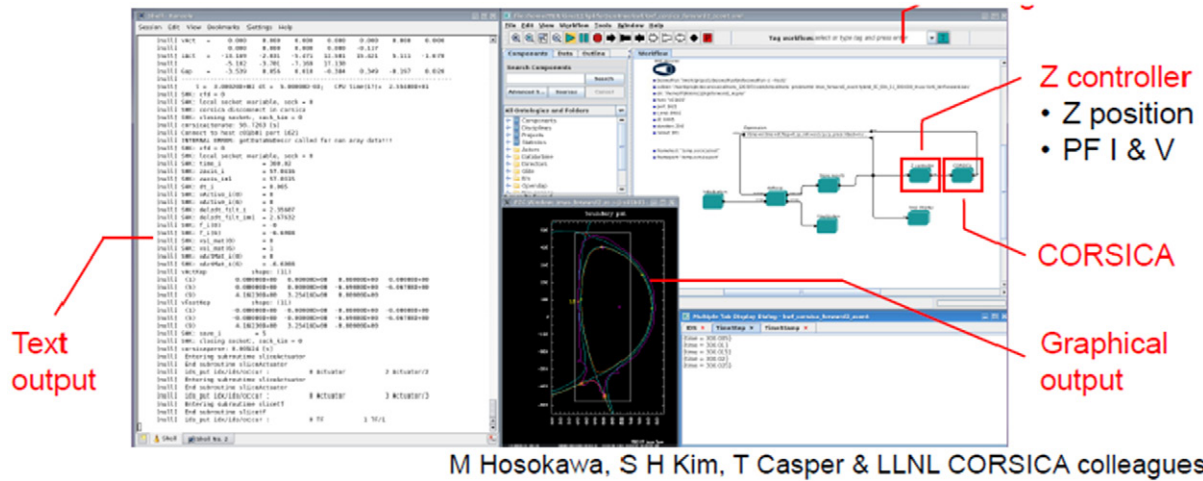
Z controller
• Z position
• PF I & V

CORSICA

Text output

Graphical output

Session Edit View Bookmarks Settings Help

File Edit View Workflow Tools Window Help

Components Data Outline

Workflow

Search Components

Search

All Ontologies and Folders

Components
Disciplines
Projects
Statistics

boundary plot

Multiple Tab Display Dialog

IDS TimeStep TimeStamp

Shell Shell No. 2

M Hosokawa, S H Kim, T Casper & LLNL CORSICA colleagues